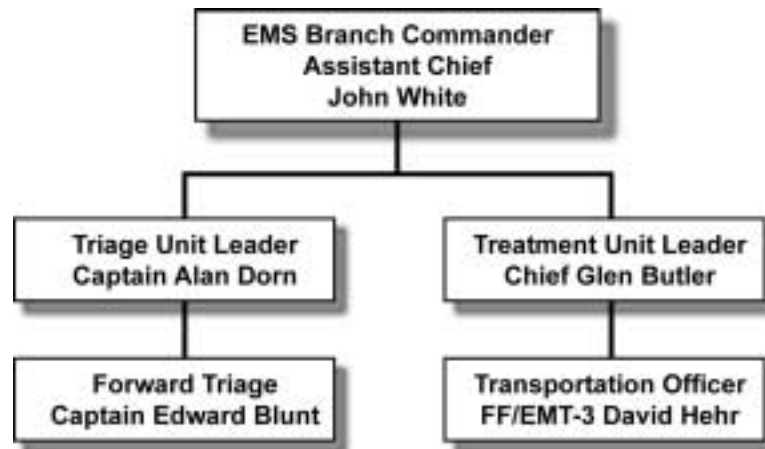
EMS Branch Commander
Assistant Chief
John White

Triage Unit Leader
Captain Alan Dorn

Treatment Unit Leader
Chief Glen Butler

Forward Triage
Captain Edward Blunt

Transportation Officer
FF/EMT-3 David Hehr